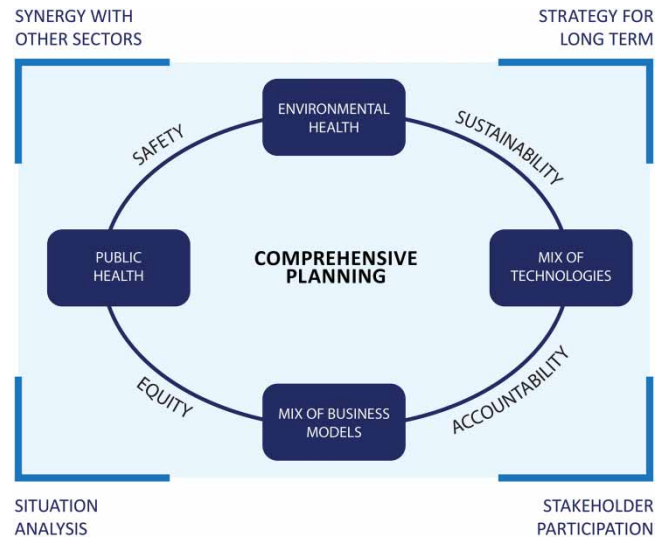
SYNERGY WITH OTHER SECTORS

STRATEGY FOR LONG TERM

ENVIRONMENTAL HEALTH

SAFETY

SUSTAINABILITY

PUBLIC HEALTH

COMPREHENSIVE PLANNING

MIX OF TECHNOLOGIES

EQUITY

ACCOUNTABILITY

MIX OF BUSINESS MODELS

SITUATION ANALYSIS

STAKEHOLDER PARTICIPATION